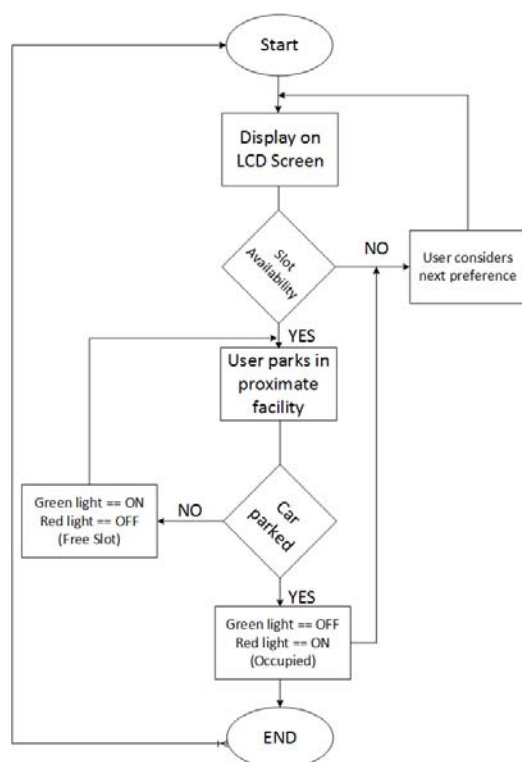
Start

Display on LCD Screen

Slot Availability

NO

User considers next preference

YES

User parks in proximate facility

Green light == ON
Red light == OFF
(Free Slot)

NO

Car parked

YES

Green light == OFF
Red light == ON
(Occupied)

END